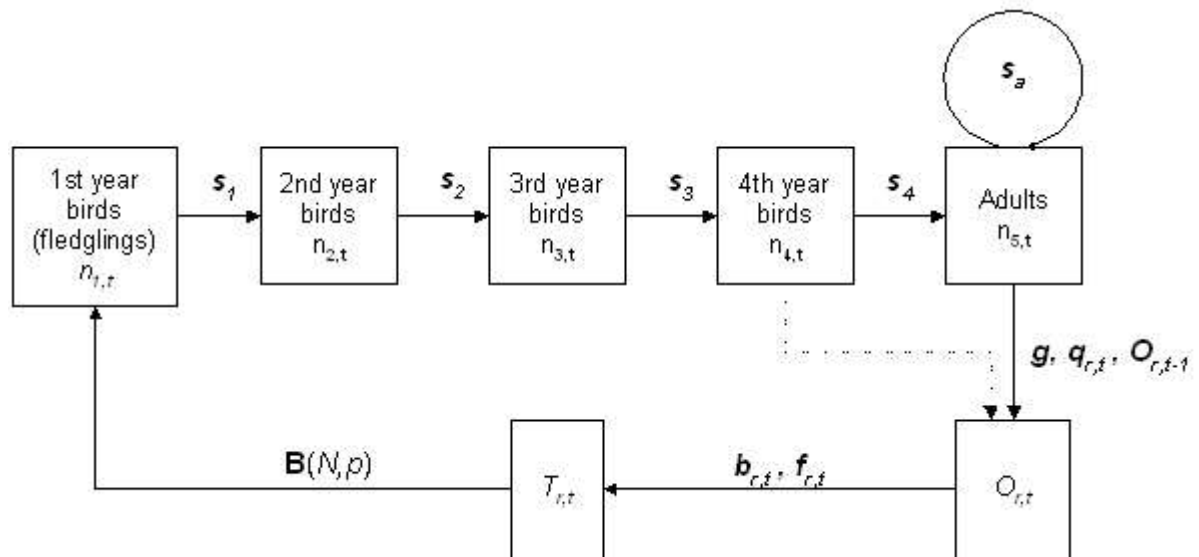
$s_a$

1st year birds (fledglings) $n_{1,t}$

$s_1$

2nd year birds $n_{2,t}$

$s_2$

3rd year birds $n_{3,t}$

$s_3$

4th year birds $n_{4,t}$

$s_4$

Adults $n_{5,t}$

$g$, $q_{r,t}$, $O_{r,t-1}$

$\mathbf{B}(N,p)$

$T_{r,t}$

$b_{r,t}$, $f_{r,t}$

$O_{r,t}$